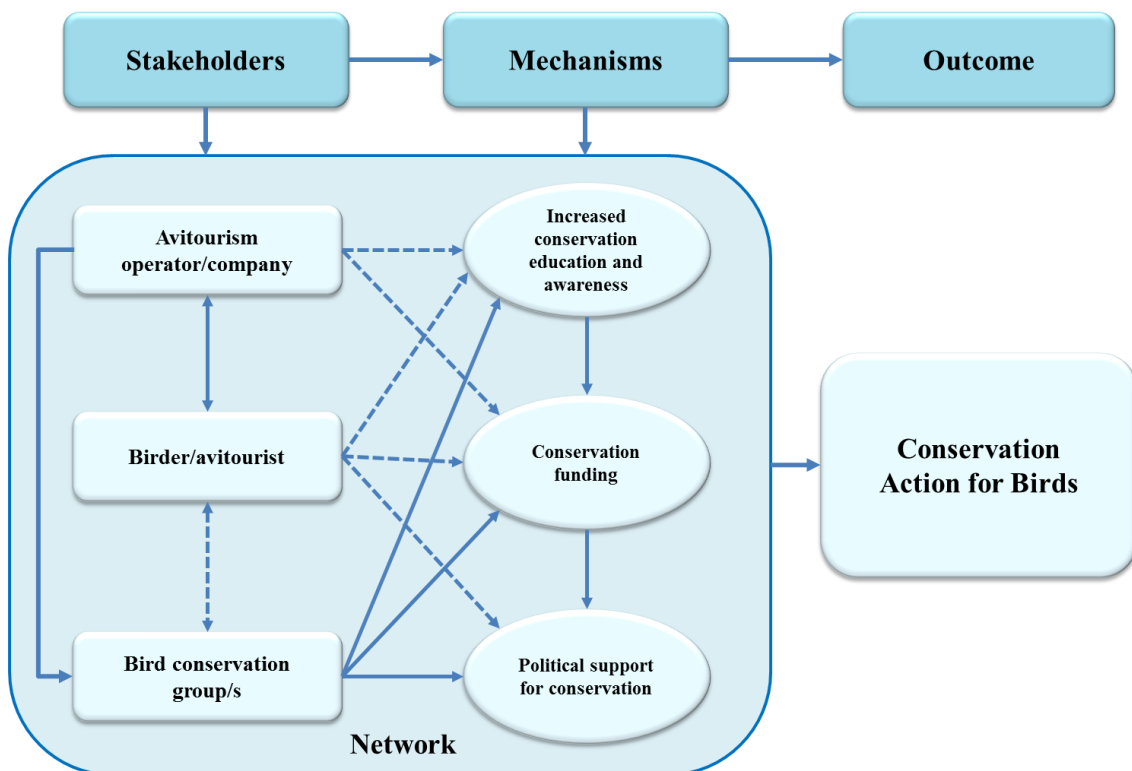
Stakeholders

Mechanisms

Outcome

Avitourism operator/company

Birder/avitourist

Bird conservation group/s

Increased conservation education and awareness

Conservation funding

Political support for conservation

Network

Conservation Action for Birds